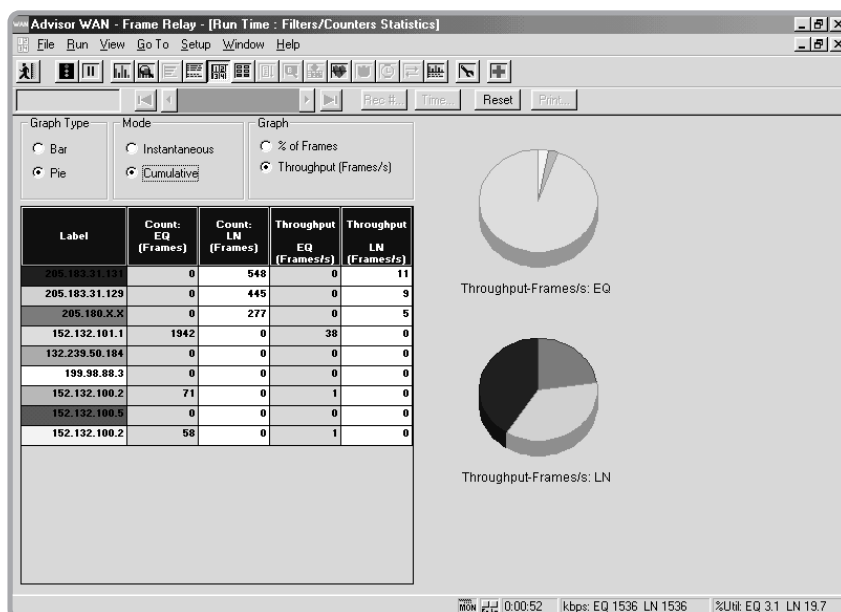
Advisor WAN - Frame Relay - [Run Time : Filters/Counters Statistics]

File Run View GoTo Setup Window Help

Rec #... Time... Reset Print...

Graph Type
Bar
Pie

Mode
Instantaneous
Cumulative

Graph
% of Frames
Throughput (Frames/s)

| Label | Count: EQ (Frames) | Count: LN (Frames) | Throughput EQ (Frames/s) | Throughput LN (Frames/s) |
|---|---|---|---|---|
| 205.183.31.131 | 0 | 548 | 0 | 11 |
| 205.183.31.129 | 0 | 445 | 0 | 9 |
| 205.180.X.X | 0 | 277 | 0 | 5 |
| 152.132.101.1 | 1942 | 0 | 38 | 0 |
| 132.239.50.184 | 0 | 0 | 0 | 0 |
| 199.98.88.3 | 0 | 0 | 0 | 0 |
| 152.132.100.2 | 71 | 0 | 1 | 0 |
| 152.132.100.5 | 0 | 0 | 0 | 0 |
| 152.132.100.2 | 58 | 0 | 1 | 0 |

Throughput-Frames/s: EQ

Throughput-Frames/s: LN

MON 0:00:52 kbps: EQ 1536 LN 1536 %Util: EQ 3.1 LN 19.7